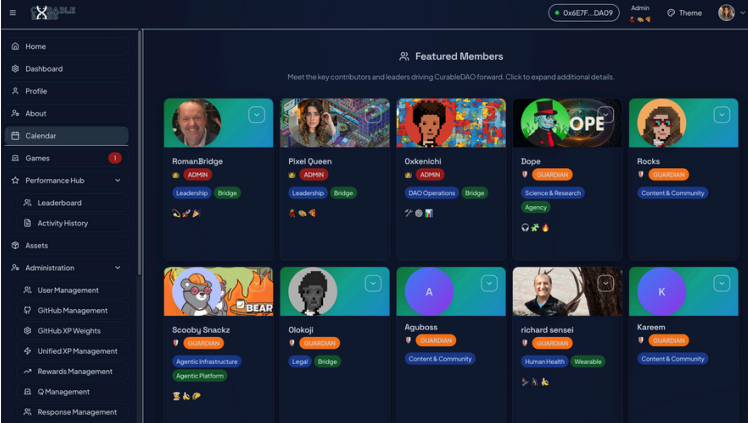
CURABLE DAO

0x6E7F...DAO9

Admin

Theme

Home

Dashboard

Profile

About

Calendar

Games 1

Performance Hub

Leaderboard

Activity History

Assets

Administration

User Management

GitHub Management

GitHub XP Weights

Unified XP Management

Rewards Management

Q Management

Response Management

Featured Members

Meet the key contributors and leaders driving CurableDAO forward. Click to expand additional details.

RomanBridge
ADMIN
Leadership Bridge

Pixel Queen
ADMIN
Leadership Bridge

Oxkenichi
ADMIN
DAO Operations Bridge

Dope
GUARDIAN
Science & Research
Agency

Rocks
GUARDIAN
Content & Community

BEAR

Scooby Snackz
GUARDIAN
Agentic Infrastructure
Agentic Platform

Olokoji
GUARDIAN
Legal Bridge

A

Aguboss
GUARDIAN
Content & Community

richard sensei
GUARDIAN
Human Health Wearable

K

Kareem
GUARDIAN
Content & Community